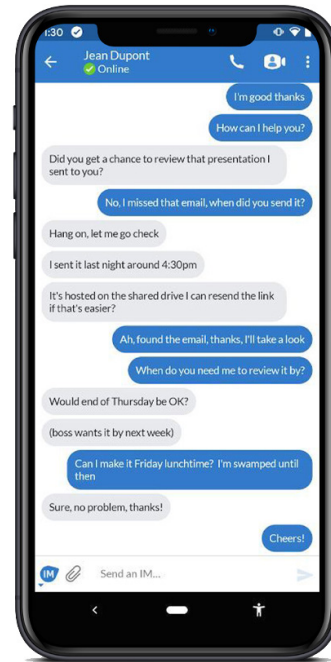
1:30

Jean Dupont
Online

I'm good thanks

How can I help you?

Did you get a chance to review that presentation I sent to you?

No, I missed that email, when did you send it?

Hang on, let me go check

I sent it last night around 4:30pm

It's hosted on the shared drive I can resend the link if that's easier?

Ah, found the email, thanks, I'll take a look

When do you need me to review it by?

Would end of Thursday be OK?

(boss wants it by next week)

Can I make it Friday lunchtime? I'm swamped until then

Sure, no problem, thanks!

Cheers!

IM

Send an IM...